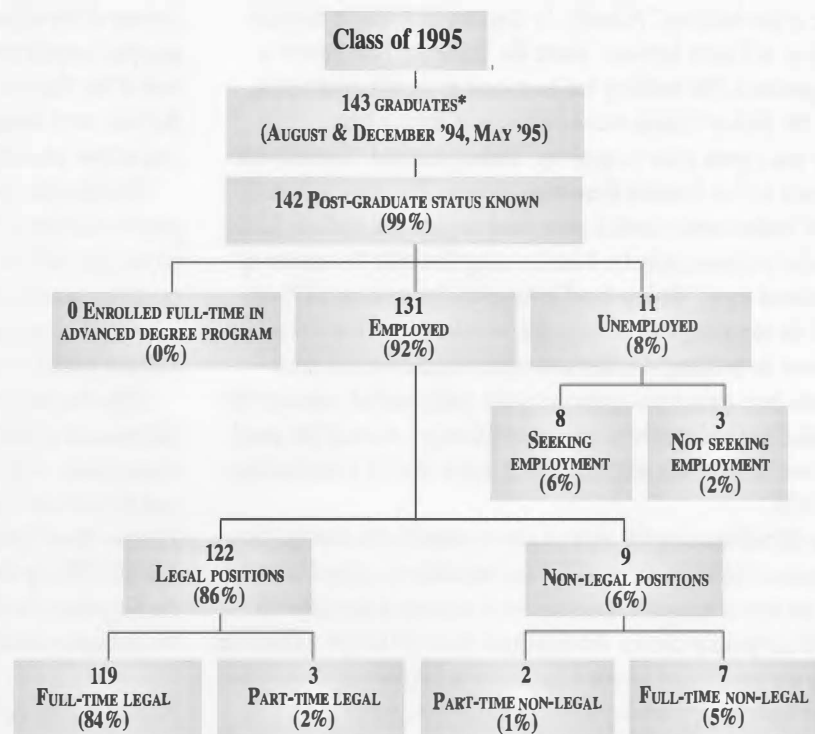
Class of 1995

143 GRADUATES*
(AUGUST & DECEMBER '94, MAY '95)

142 POST-GRADUATE STATUS KNOWN
(99%)

0 ENROLLED FULL-TIME IN ADVANCED DEGREE PROGRAM
(0%)

131
EMPLOYED
(92%)

11
UNEMPLOYED
(8%)

8
SEEKING EMPLOYMENT
(6%)

3
NOT SEEKING EMPLOYMENT
(2%)

122
LEGAL POSITIONS
(86%)

9
NON-LEGAL POSITIONS
(6%)

119
FULL-TIME LEGAL
(84%)

3
PART-TIME LEGAL
(2%)

2
PART-TIME NON-LEGAL
(1%)

7
FULL-TIME NON-LEGAL
(5%)